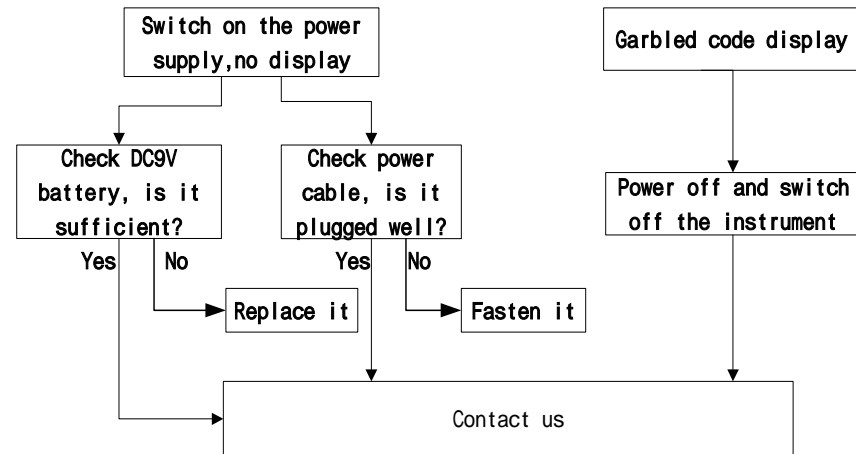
Switch on the power supply,no display

Check DC9V battery, is it sufficient?

Yes

No

Replace it

Check power cable, is it plugged well?

Yes

No

Fasten it

Garbled code display

Power off and switch off the instrument

Contact us